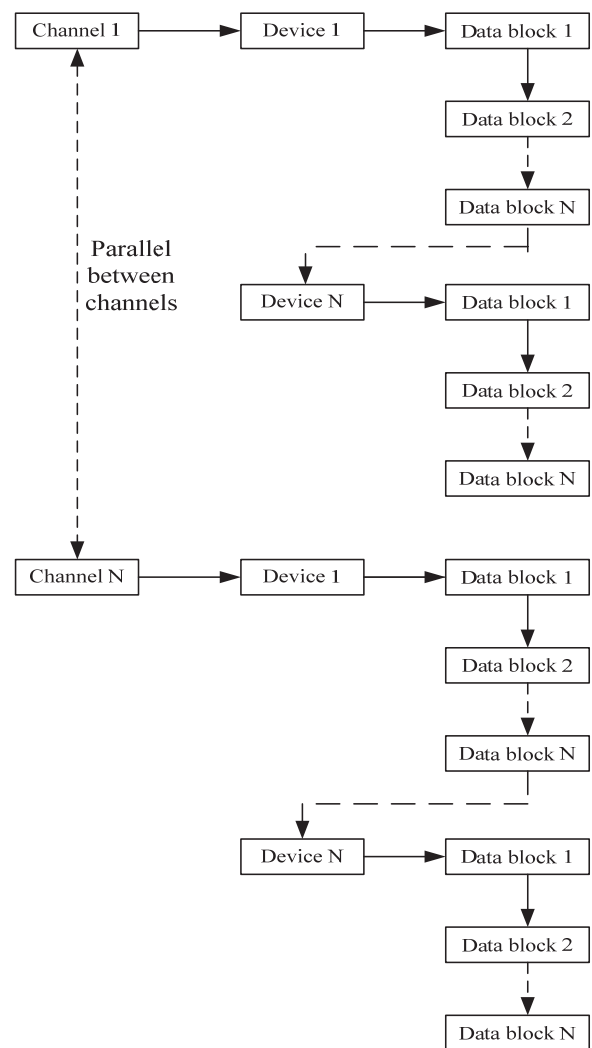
Channel 1
Device 1
Data block 1
Data block 2
Data block N
Parallel between channels
Device N
Data block 1
Data block 2
Data block N
Channel N
Device 1
Data block 1
Data block 2
Data block N
Device N
Data block 1
Data block 2
Data block N